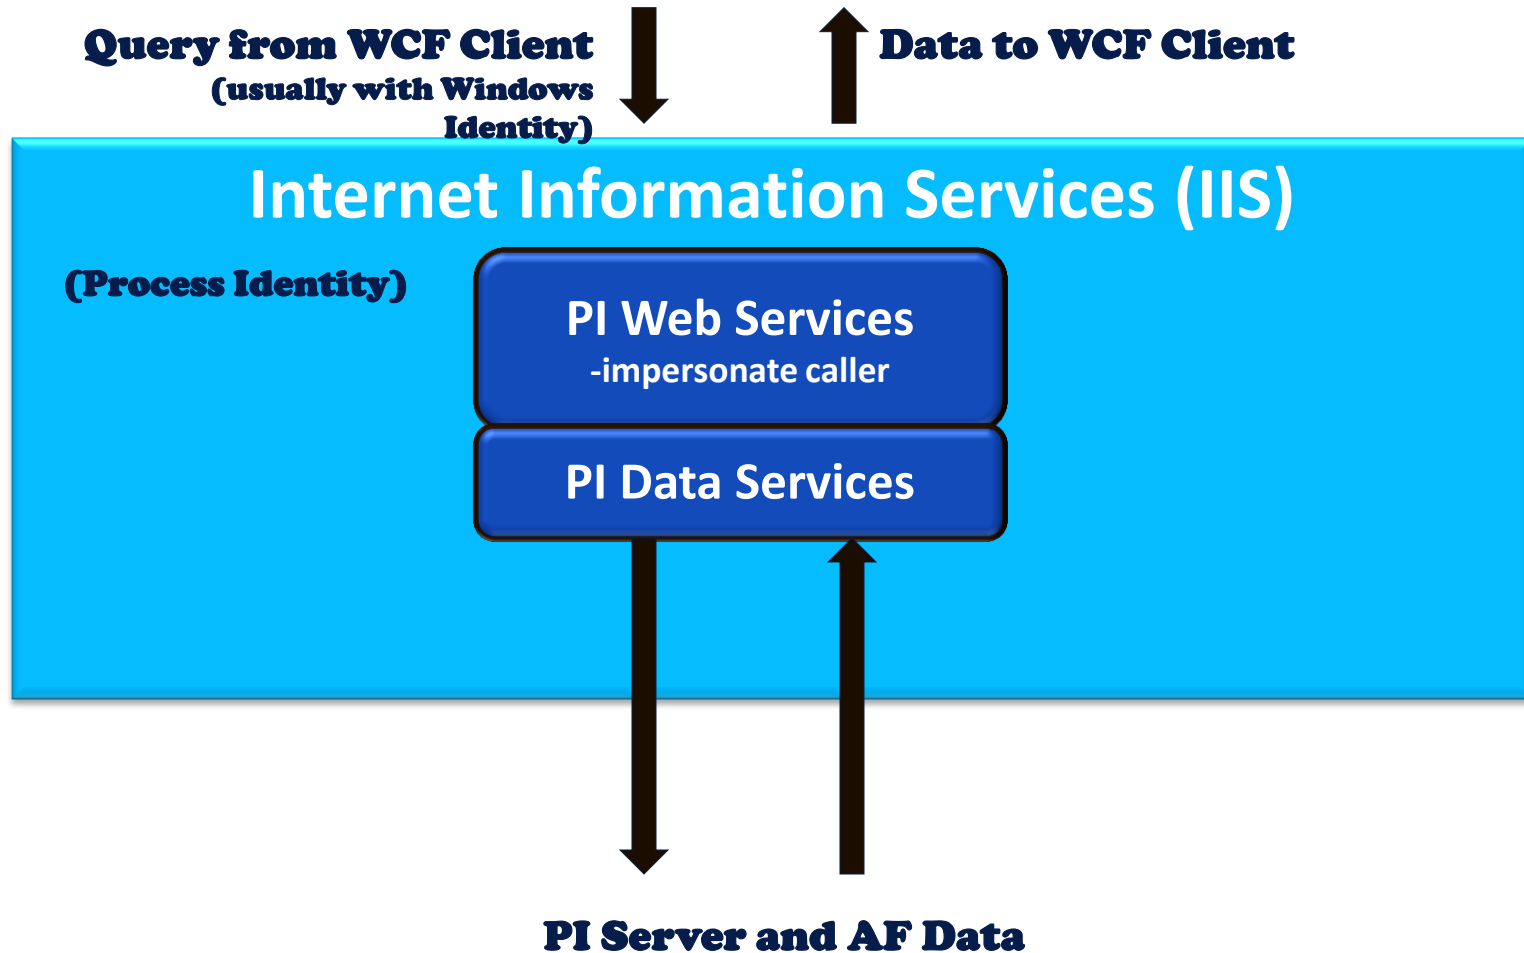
Query from WCF Client
(usually with Windows Identity)

Data to WCF Client

Internet Information Services (IIS)

(Process Identity)

PI Web Services
-impersonate caller

PI Data Services

PI Server and AF Data